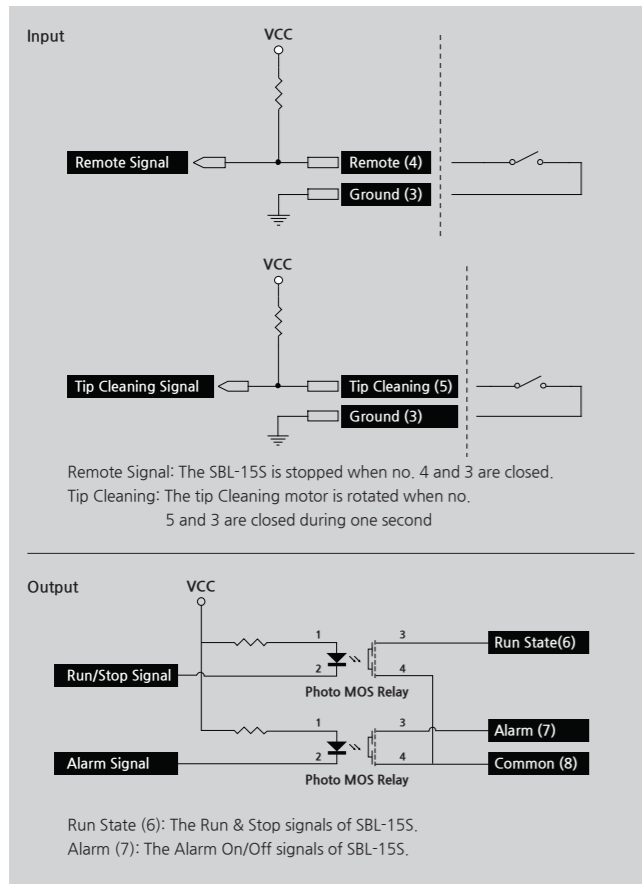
Input

VCC

Remote Signal
Remote (4)
Ground (3)

VCC

Tip Cleaning Signal
Tip Cleaning (5)
Ground (3)

Remote Signal: The SBL-15S is stopped when no. 4 and 3 are closed.
Tip Cleaning: The tip Cleaning motor is rotated when no. 5 and 3 are closed during one second

Output

VCC

1
3
Run State(6)
Run/Stop Signal
2
4
Photo MOS Relay

1
3
Alarm (7)
Alarm Signal
2
4
Common (8)
Photo MOS Relay

Run State (6): The Run & Stop signals of SBL-15S.
Alarm (7): The Alarm On/Off signals of SBL-15S.